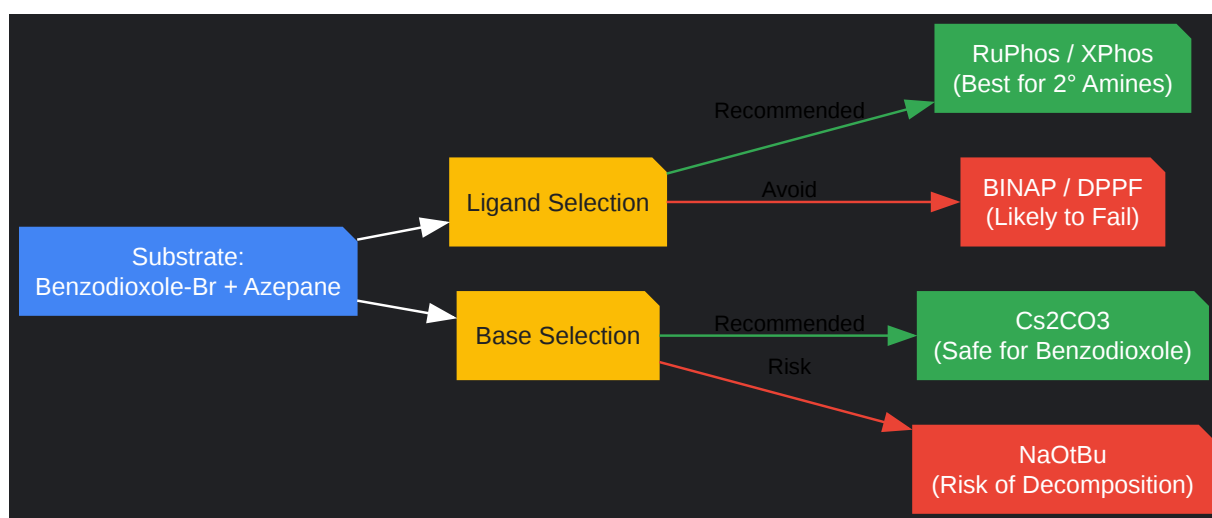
Substrate:
Benzodioxole-Br + Azepane

Ligand Selection

Base Selection

Recommended

RuPhos / XPhos
(Best for 2° Amines)

Avoid

BINAP / DPPF
(Likely to Fail)

Recommended

Cs2CO3
(Safe for Benzodioxole)

Risk

NaOtBu
(Risk of Decomposition)